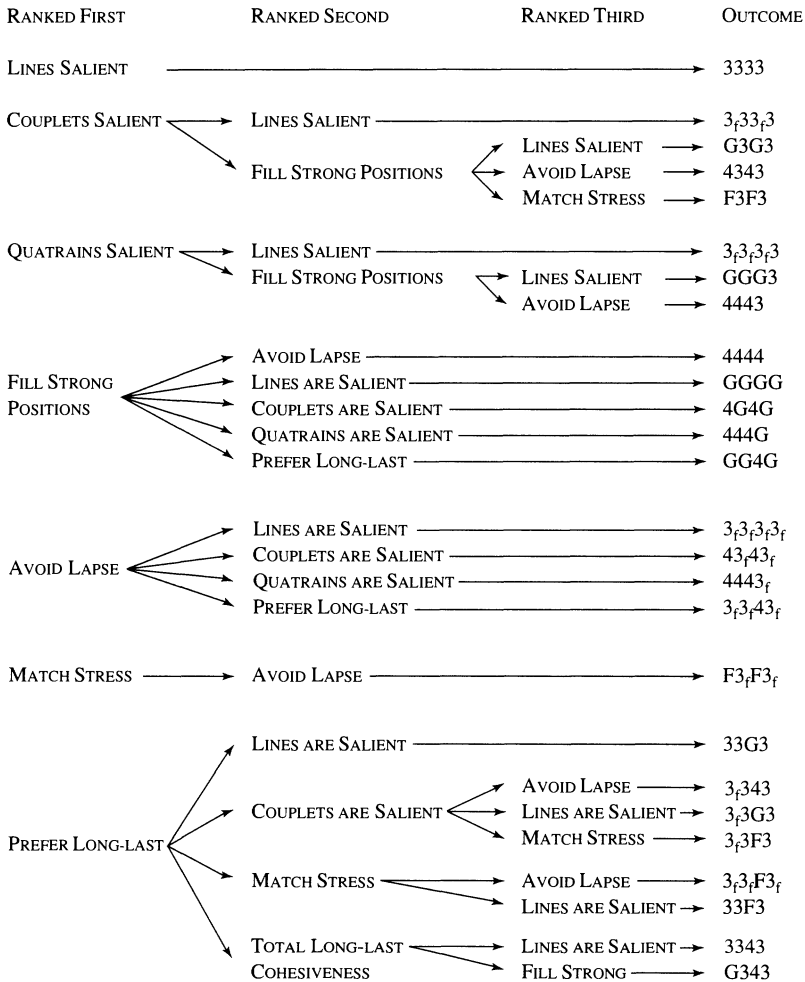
RANKED FIRST RANKED SECOND RANKED THIRD OUTCOME

LINES SALIENT 3333

COUPLETS SALIENT LINES SALIENT $3_f33_f3$
FILL STRONG POSITIONS LINES SALIENT G3G3
AVOID LAPSE 4343
MATCH STRESS F3F3

QUATRAINS SALIENT LINES SALIENT $3_f3_f3_f3$
FILL STRONG POSITIONS LINES SALIENT GGG3
AVOID LAPSE 4443

FILL STRONG POSITIONS
AVOID LAPSE 4444
LINES ARE SALIENT GGGG
COUPLETS ARE SALIENT 4G4G
QUATRAINS ARE SALIENT 444G
PREFER LONG-LAST GG4G

AVOID LAPSE
LINES ARE SALIENT $3_f3_f3_f3_f$
COUPLETS ARE SALIENT $43_f43_f$
QUATRAINS ARE SALIENT $4443_f$
PREFER LONG-LAST $3_f3_f43_f$

MATCH STRESS AVOID LAPSE $F3_fF3_f$

PREFER LONG-LAST
LINES ARE SALIENT 33G3
COUPLETS ARE SALIENT AVOID LAPSE $3_f343$
LINES ARE SALIENT $3_f3G3$
MATCH STRESS $3_f3F3$
MATCH STRESS AVOID LAPSE $3_f3_fF3_f$
LINES ARE SALIENT 33F3
TOTAL LONG-LAST COHESIVENESS LINES ARE SALIENT 3343
FILL STRONG G343